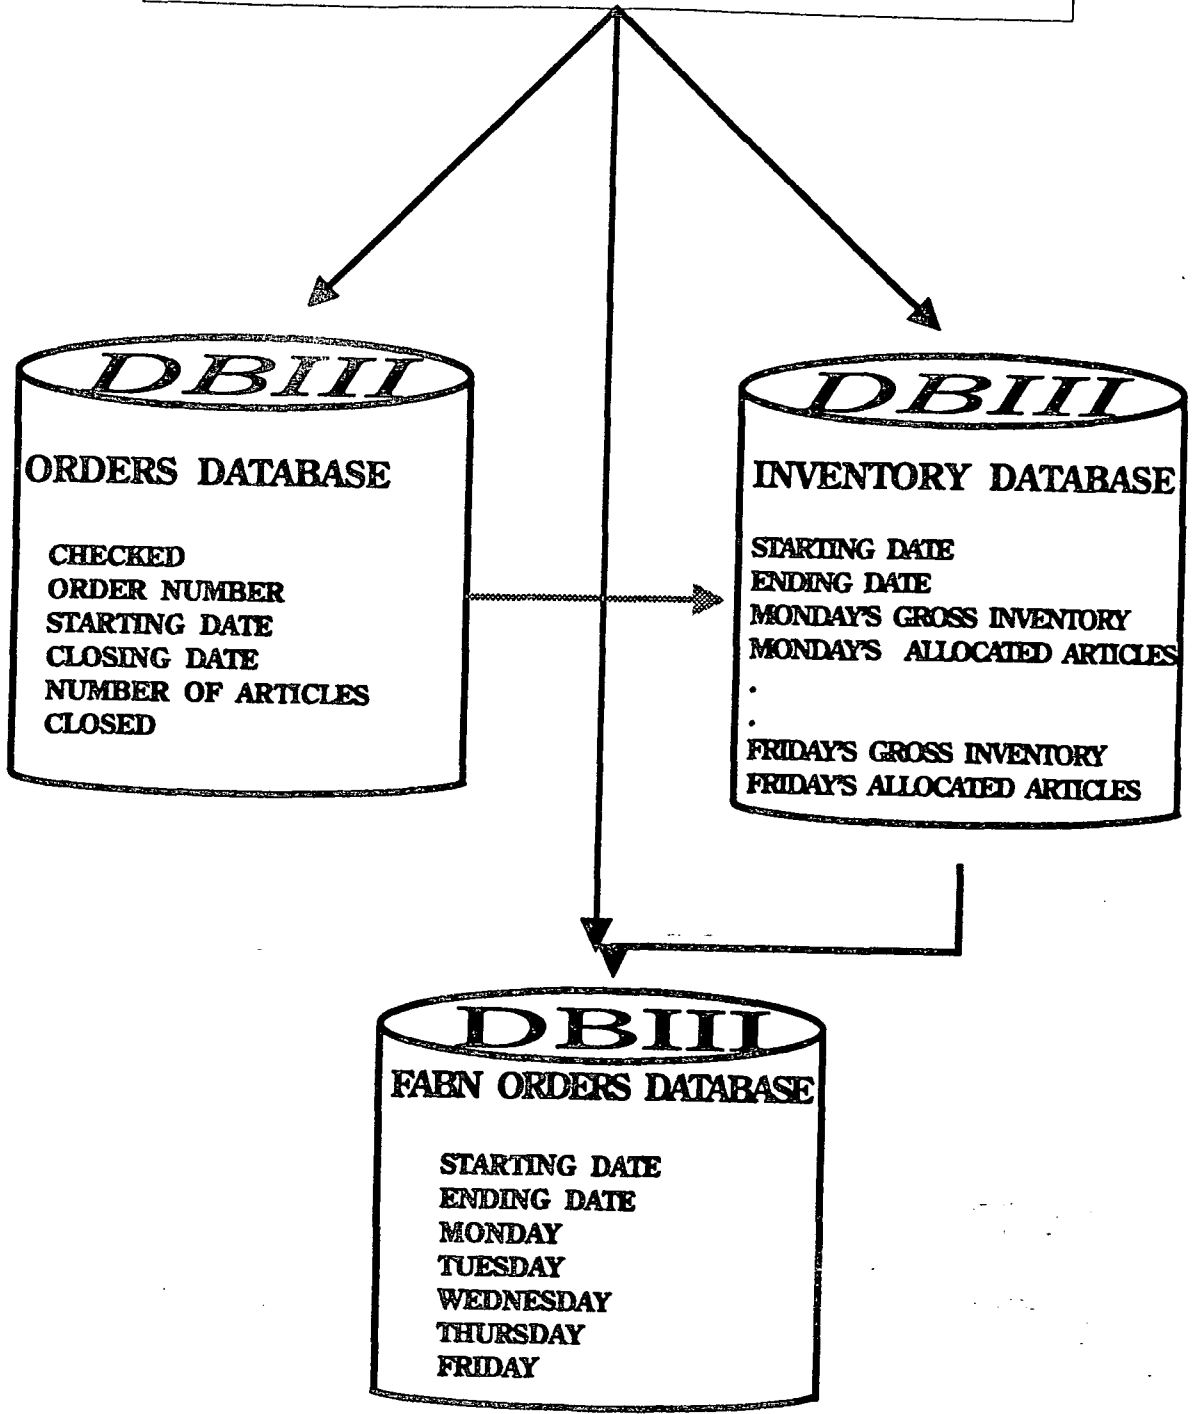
DBIII

ORDERS DATABASE

CHECKED
ORDER NUMBER
STARTING DATE
CLOSING DATE
NUMBER OF ARTICLES
CLOSED

DBIII

INVENTORY DATABASE

STARTING DATE
ENDING DATE
MONDAY'S GROSS INVENTORY
MONDAY'S ALLOCATED ARTICLES
.
.
FRIDAY'S GROSS INVENTORY
FRIDAY'S ALLOCATED ARTICLES

DBIII

FABN ORDERS DATABASE

STARTING DATE
ENDING DATE
MONDAY
TUESDAY
WEDNESDAY
THURSDAY
FRIDAY